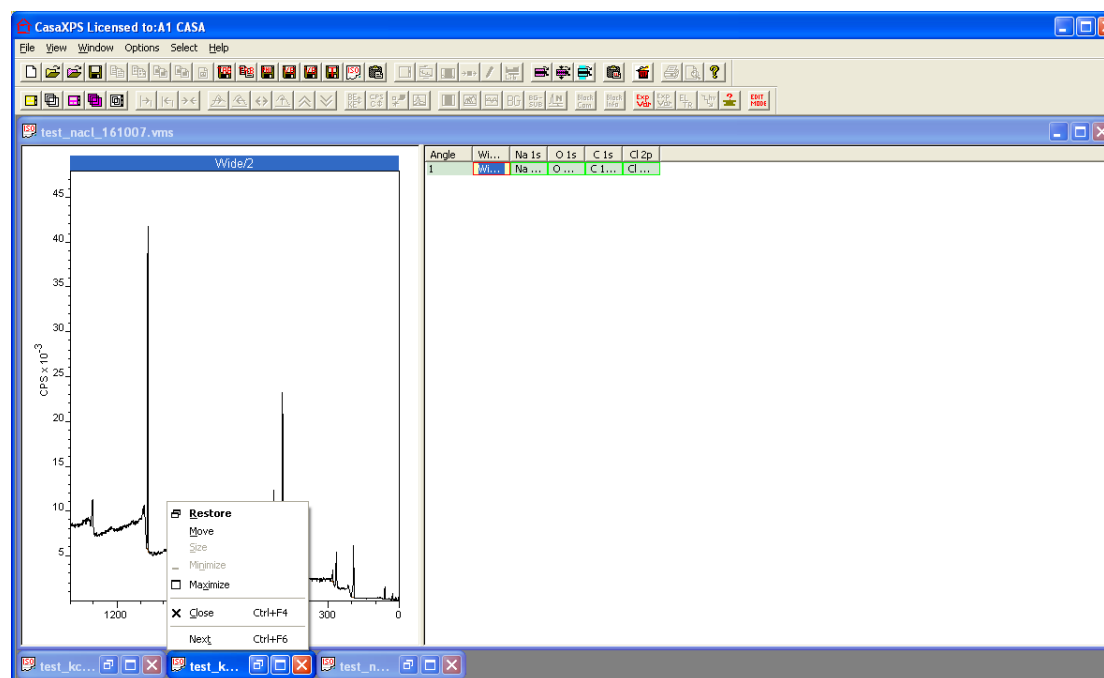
CasaXPS Licensed to:A1 CASA

File View Window Options Select Help

test_nacl_161007.vms

Wide/2

45
40
35
30
CPS x $10^{-3}$
25
20
15
10
5

1200
300
0

Restore
Move
Size
Minimize
Maximize
Close Ctrl+F4
Next Ctrl+F6

| Angle | Wi... | Na 1s | O 1s | C 1s | Cl 2p |
|---|---|---|---|---|---|
| 1 | Wi... | Na ... | O ... | C 1... | Cl ... |

test_kc...
test_k...
test_n...